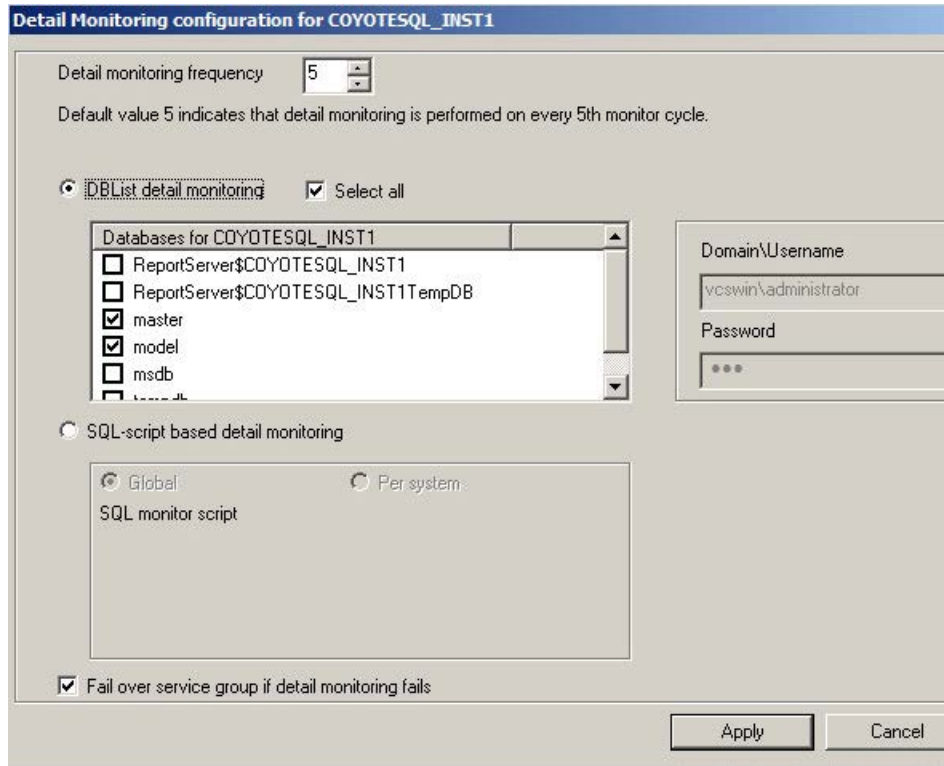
Detail Monitoring configuration for COYOTESQL_INST1

Detail monitoring frequency 5

Default value 5 indicates that detail monitoring is performed on every 5th monitor cycle.

DBList detail monitoring

Select all

Databases for COYOTESQL_INST1

ReportServer$COYOTESQL_INST1

ReportServer$COYOTESQL_INST1TempDB

master

model

msdb

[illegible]

Domain\Username

vcswin\administrator

Password

•••

SQL-script based detail monitoring

Global

Per system

SQL monitor script

Fail over service group if detail monitoring fails

Apply

Cancel